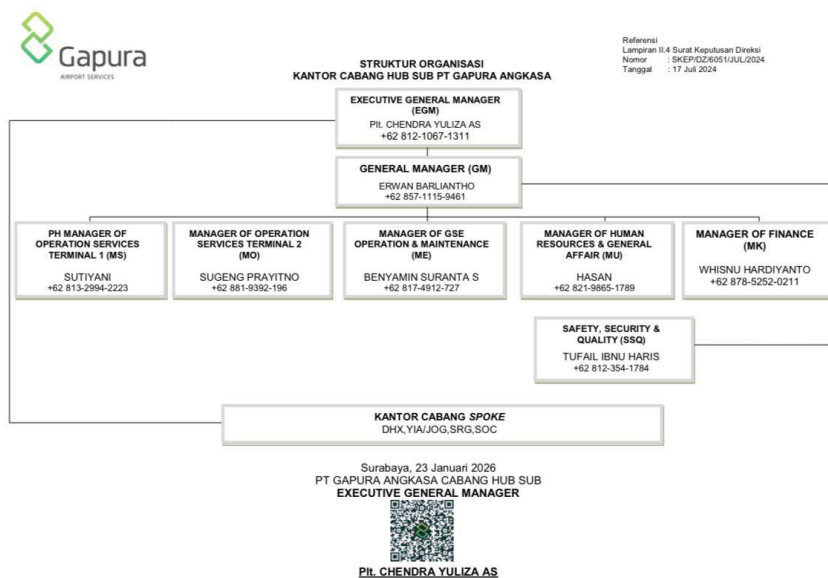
Gapura
AIRPORT SERVICES

STRUKTUR ORGANISASI
KANTOR CABANG HUB SUB PT GAPURA ANGKASA

Referensi
Lampiran II.4 Surat Keputusan Direksi
Nomor : SKEP/DZ/6051/JUL/2024
Tanggal : 17 Juli 2024

EXECUTIVE GENERAL MANAGER (EGM)
Plt. CHENDRA YULIZA AS
+62 812-1067-1311

GENERAL MANAGER (GM)
ERWAN BARLIANTHO
+62 857-1115-9461

PH MANAGER OF OPERATION SERVICES TERMINAL 1 (MS)
SUTIYANI
+62 813-2994-2223

MANAGER OF OPERATION SERVICES TERMINAL 2 (MO)
SUGENG PRAYITNO
+62 881-9392-196

MANAGER OF GSE OPERATION & MAINTENANCE (ME)
BENYAMIN SURANTA S
+62 817-4912-727

MANAGER OF HUMAN RESOURCES & GENERAL AFFAIR (MU)
HASAN
+62 821-9865-1789

MANAGER OF FINANCE (MK)
WHISNU HARDIYANTO
+62 878-5252-0211

SAFETY, SECURITY & QUALITY (SSQ)
TUFAIL IBNU HARIS
+62 812-354-1784

KANTOR CABANG *SPOKE*
DHX,YIA/JOG,SRG,SOC

Surabaya, 23 Januari 2026
PT GAPURA ANGKASA CABANG HUB SUB
EXECUTIVE GENERAL MANAGER

Plt. CHENDRA YULIZA AS